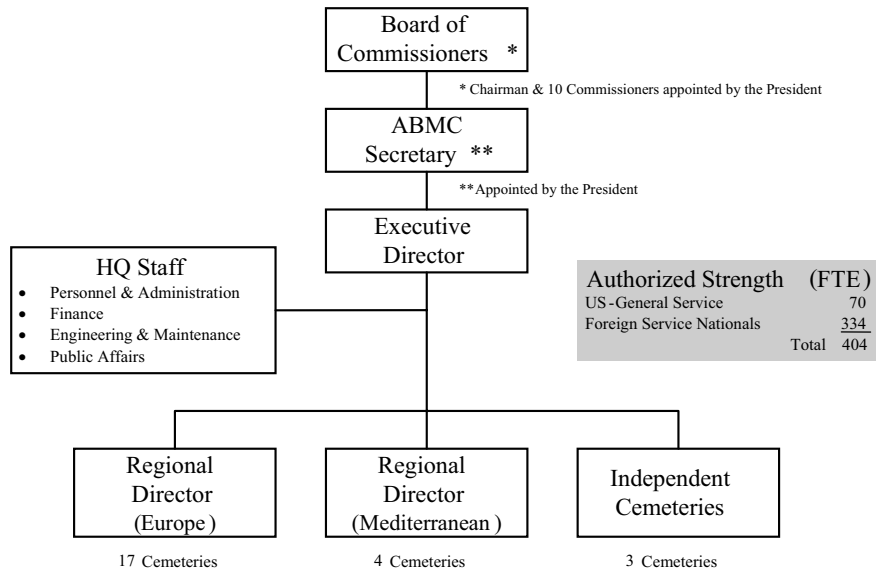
Board of Commissioners *

* Chairman & 10 Commissioners appointed by the President

ABMC Secretary **

**Appointed by the President

Executive Director

HQ Staff
- Personnel & Administration
- Finance
- Engineering & Maintenance
- Public Affairs

Authorized Strength (FTE)

| | |
|---|---|
| US-General Service | 70 |
| Foreign Service Nationals | 334 |
| Total | 404 |

Regional Director (Europe)

17 Cemeteries

Regional Director (Mediterranean)

4 Cemeteries

Independent Cemeteries

3 Cemeteries